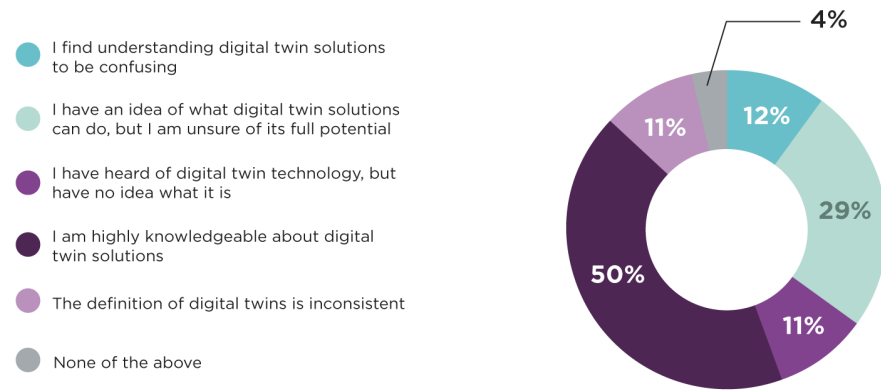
I find understanding digital twin solutions to be confusing

I have an idea of what digital twin solutions can do, but I am unsure of its full potential

I have heard of digital twin technology, but have no idea what it is

I am highly knowledgeable about digital twin solutions

The definition of digital twins is inconsistent

None of the above

4%

12%

29%

11%

50%

11%